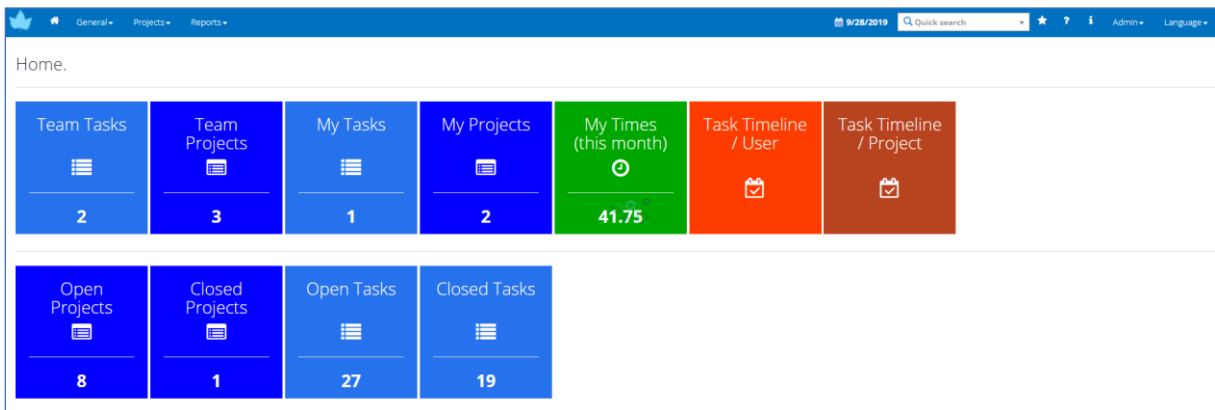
General▾ Projects▾ Reports▾ 9/28/2019 Quick search ? i Admin▾ Language▾

Home.

Team Tasks
2

Team Projects
3

My Tasks
1

My Projects
2

My Times (this month)
41.75

Task Timeline / User

Task Timeline / Project

Open Projects
8

Closed Projects
1

Open Tasks
27

Closed Tasks
19